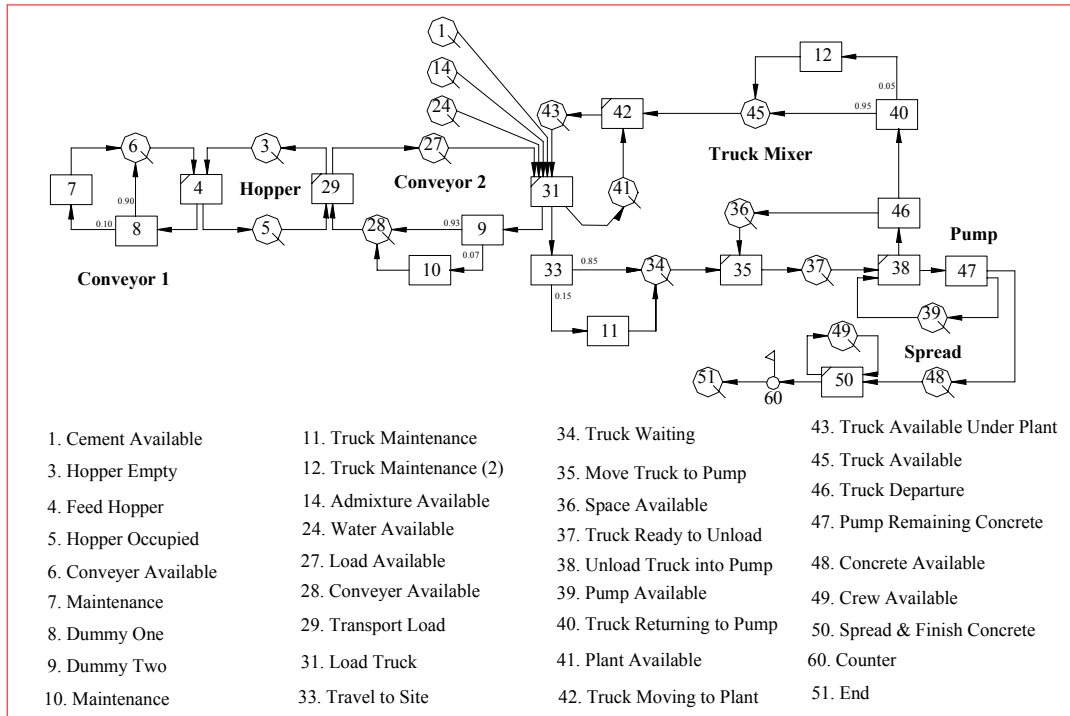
1
14
24
43
42
12
45
40
0.05
0.95
Truck Mixer
6
3
27
7
4
Hopper
29
Conveyor 2
31
41
0.90
0.10
8
5
28
0.93
9
36
46
Pump
10
0.07
33
0.85
34
35
37
38
47
Conveyor 1
0.15
11
39
49
Spread
51
60
50
48

1. Cement Available
3. Hopper Empty
4. Feed Hopper
5. Hopper Occupied
6. Conveyer Available
7. Maintenance
8. Dummy One
9. Dummy Two
10. Maintenance

11. Truck Maintenance
12. Truck Maintenance (2)
14. Admixture Available
24. Water Available
27. Load Available
28. Conveyer Available
29. Transport Load
31. Load Truck
33. Travel to Site

34. Truck Waiting
35. Move Truck to Pump
36. Space Available
37. Truck Ready to Unload
38. Unload Truck into Pump
39. Pump Available
40. Truck Returning to Pump
41. Plant Available
42. Truck Moving to Plant

43. Truck Available Under Plant
45. Truck Available
46. Truck Departure
47. Pump Remaining Concrete
48. Concrete Available
49. Crew Available
50. Spread & Finish Concrete
60. Counter
51. End